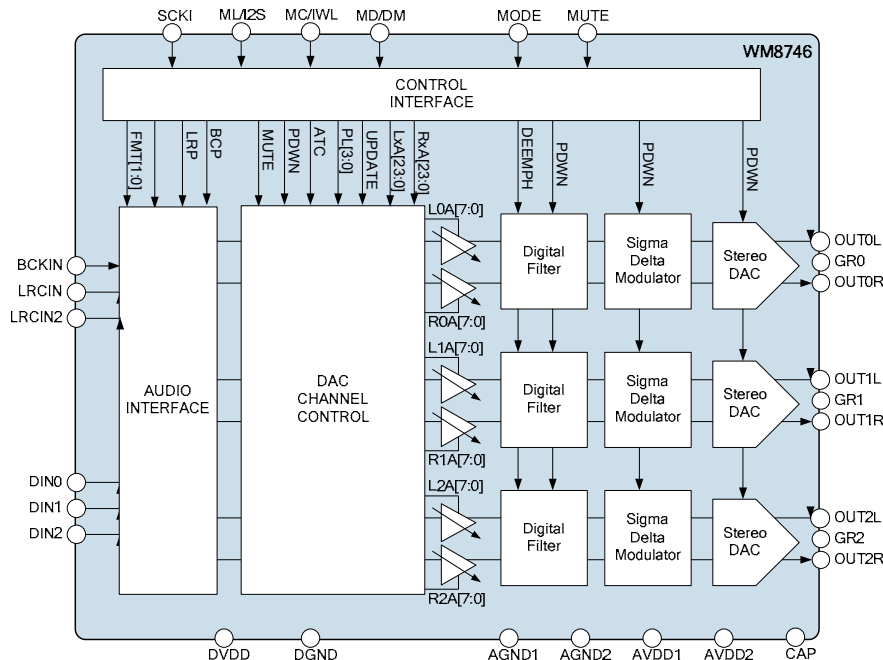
SCKI
ML/I2S
MC/IWL
MD/DM
MODE
MUTE

WM8746

CONTROL INTERFACE

FMT[1:0]
LRP
BCP
MUTE
PDWN
ATC
PL[3:0]
UPDATE
LxA[23:0]
RxA[23:0]
DEEMPH
PDWN
PDWN
PDWN

BCKIN
LRCIN
LRCIN2

AUDIO INTERFACE

DAC CHANNEL CONTROL

DIN0
DIN1
DIN2

L0A[7:0]
R0A[7:0]
L1A[7:0]
R1A[7:0]
L2A[7:0]
R2A[7:0]

Digital Filter
Sigma Delta Modulator
Stereo DAC

Digital Filter
Sigma Delta Modulator
Stereo DAC

Digital Filter
Sigma Delta Modulator
Stereo DAC

OUT0L
GR0
OUT0R
OUT1L
GR1
OUT1R
OUT2L
GR2
OUT2R

DVDD
DGND
AGND1
AGND2
AVDD1
AVDD2
CAP